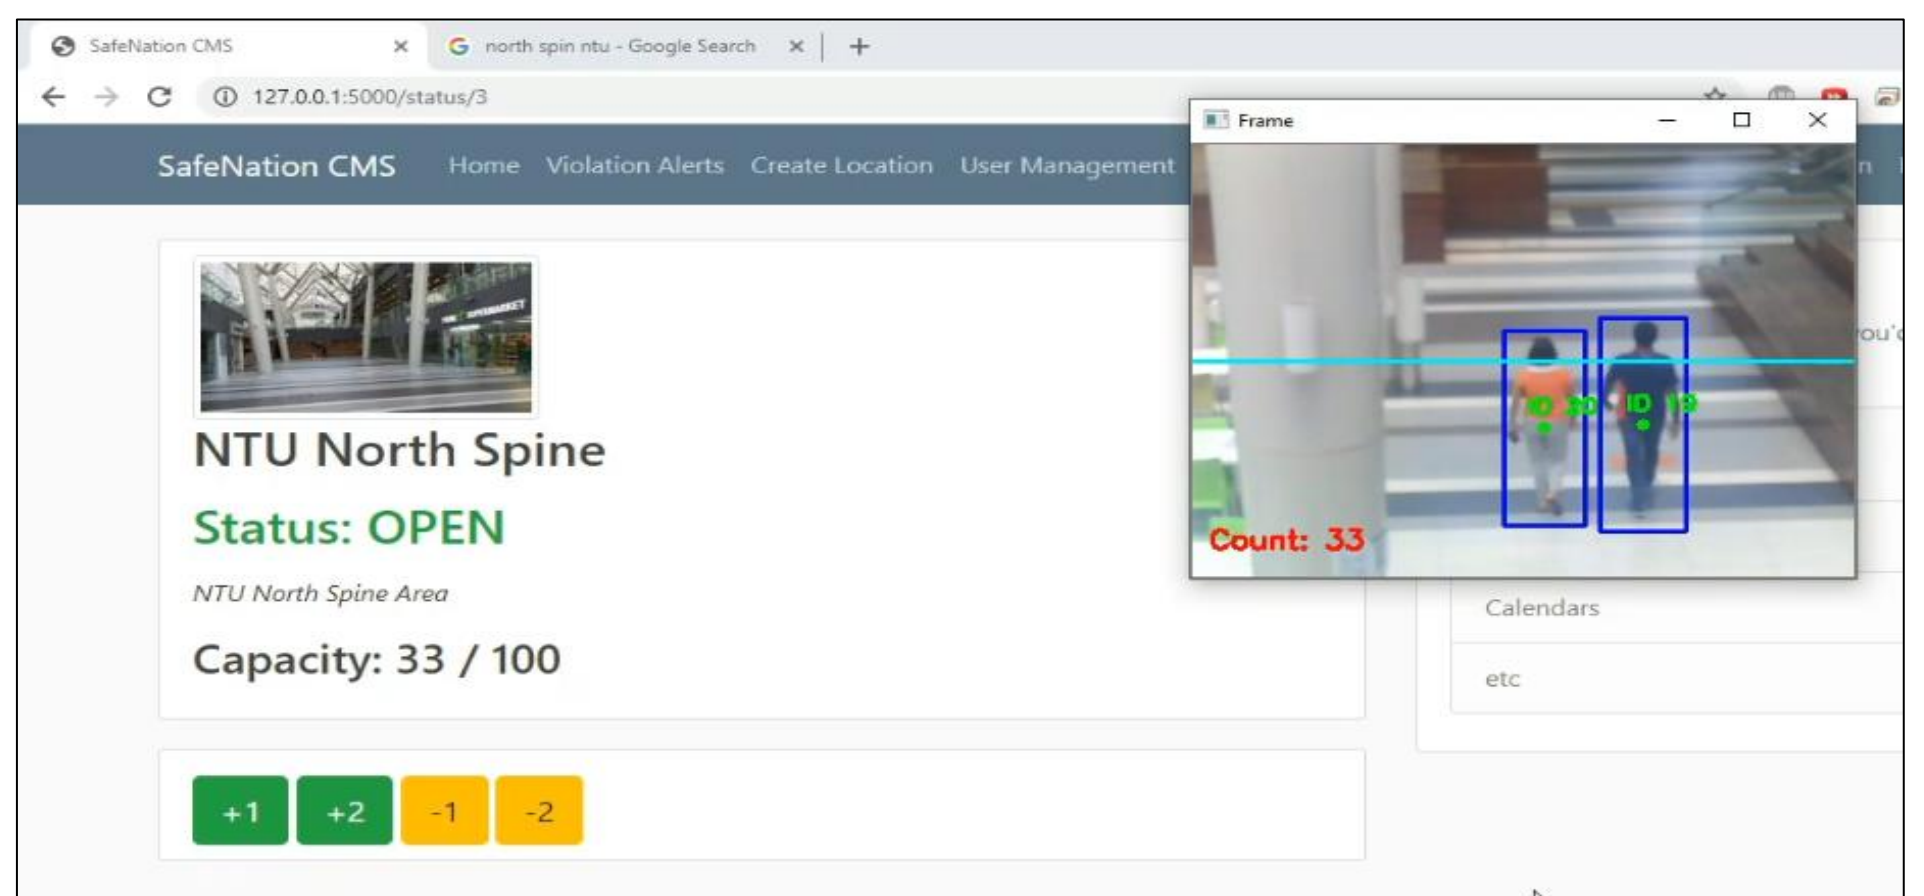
SafeNation CMS ×
north spin ntu - Google Search ×
+
127.0.0.1:5000/status/3

SafeNation CMS Home Violation Alerts Create Location User Management

Frame

ID 20
ID 19
Count: 33

ou'

NTU North Spine

Status: OPEN

NTU North Spine Area

Capacity: 33 / 100

Calendars

etc

+1 +2 -1 -2